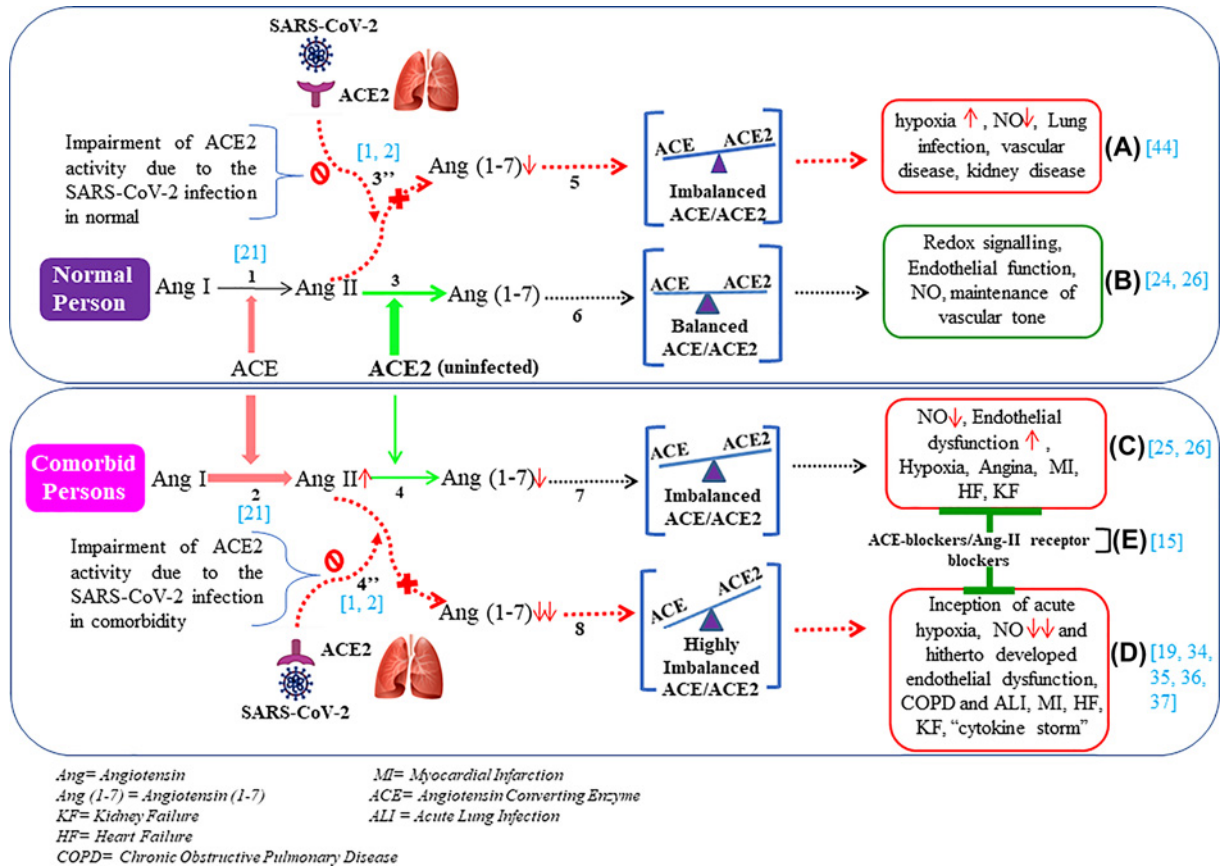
SARS-CoV-2

ACE2

Impairment of ACE2 activity due to the SARS-CoV-2 infection in normal

[1, 2]

3''

Ang (1-7)↓

5

ACE ACE2

Imbalanced ACE/ACE2

hypoxia ↑, NO↓, Lung infection, vascular disease, kidney disease

(A) [44]

[21]

Normal Person

Ang I

1

Ang II

3

Ang (1-7)

6

ACE ACE2

Balanced ACE/ACE2

Redox signalling, Endothelial function, NO, maintenance of vascular tone

(B) [24, 26]

ACE

ACE2 (uninfected)

Comorbid Persons

Ang I

2

[21]

Ang II↑

4

Ang (1-7)↓

7

ACE ACE2

Imbalanced ACE/ACE2

NO↓, Endothelial dysfunction ↑, Hypoxia, Angina, MI, HF, KF

(C) [25, 26]

ACE-blockers/Ang-II receptor blockers

(E) [15]

Impairment of ACE2 activity due to the SARS-CoV-2 infection in comorbidity

4''

[1, 2]

Ang (1-7)↓↓

8

ACE ACE2

Highly Imbalanced ACE/ACE2

Inception of acute hypoxia, NO↓↓ and hitherto developed endothelial dysfunction, COPD and ALI, MI, HF, KF, "cytokine storm"

(D) [19, 34, 35, 36, 37]

ACE2

SARS-CoV-2

Ang= Angiotensin
Ang (1-7) = Angiotensin (1-7)
KF= Kidney Failure
HF= Heart Failure
COPD= Chronic Obstructive Pulmonary Disease

MI= Myocardial Infarction
ACE= Angiotensin Converting Enzyme
ALI = Acute Lung Infection